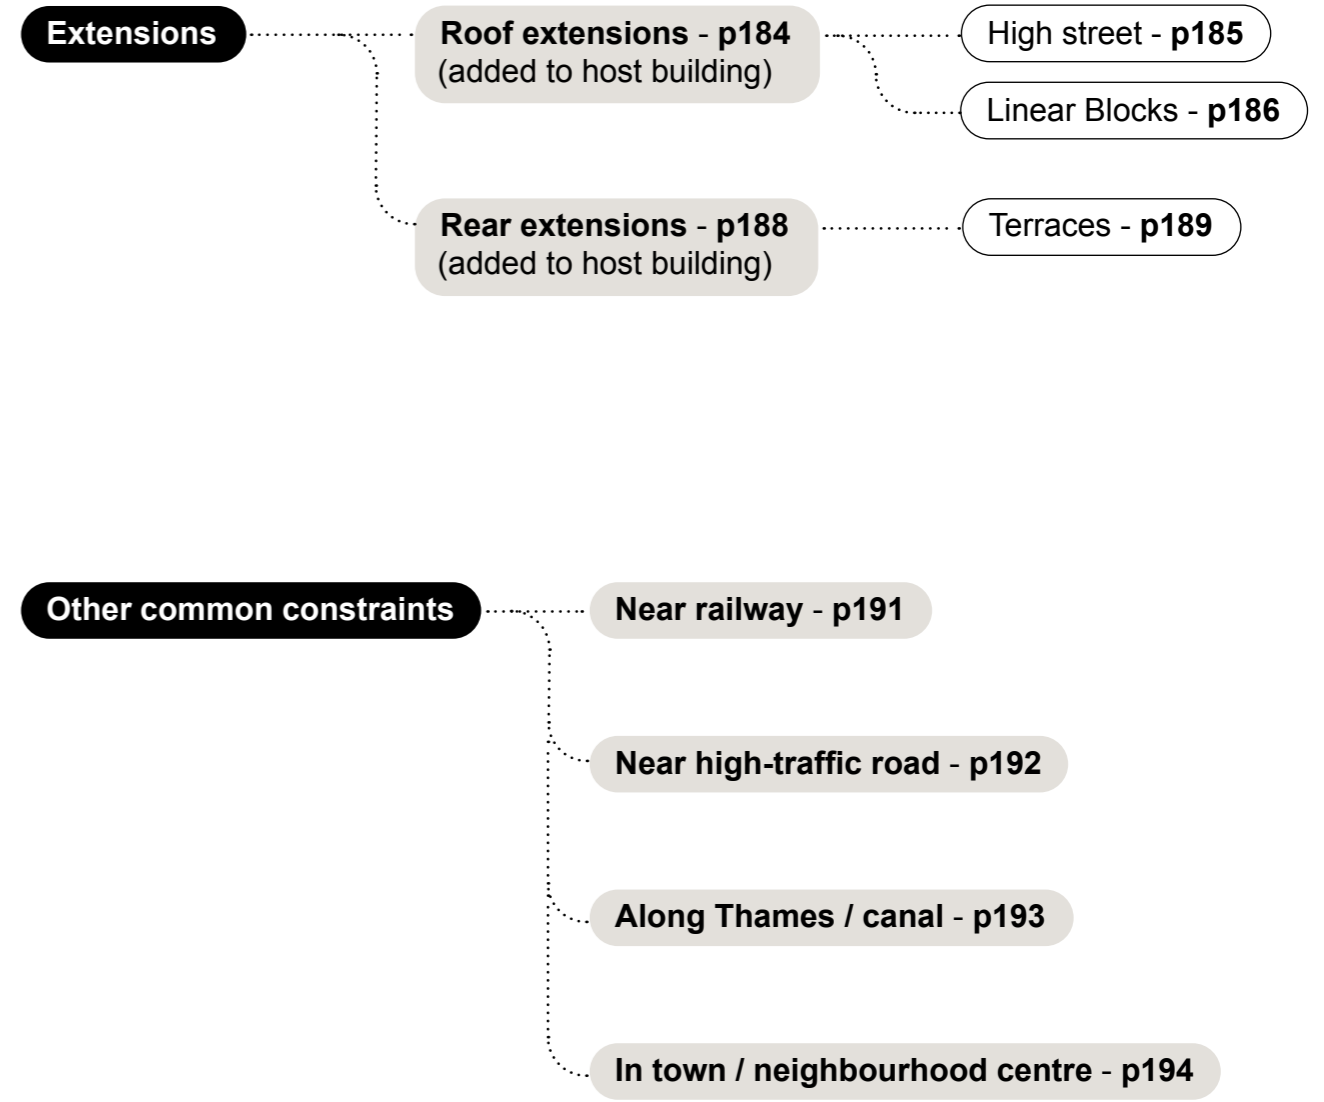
Extensions

Roof extensions - p184
(added to host building)

High street - p185

Linear Blocks - p186

Rear extensions - p188
(added to host building)

Terraces - p189

Other common constraints

Near railway - p191

Near high-traffic road - p192

Along Thames / canal - p193

In town / neighbourhood centre - p194